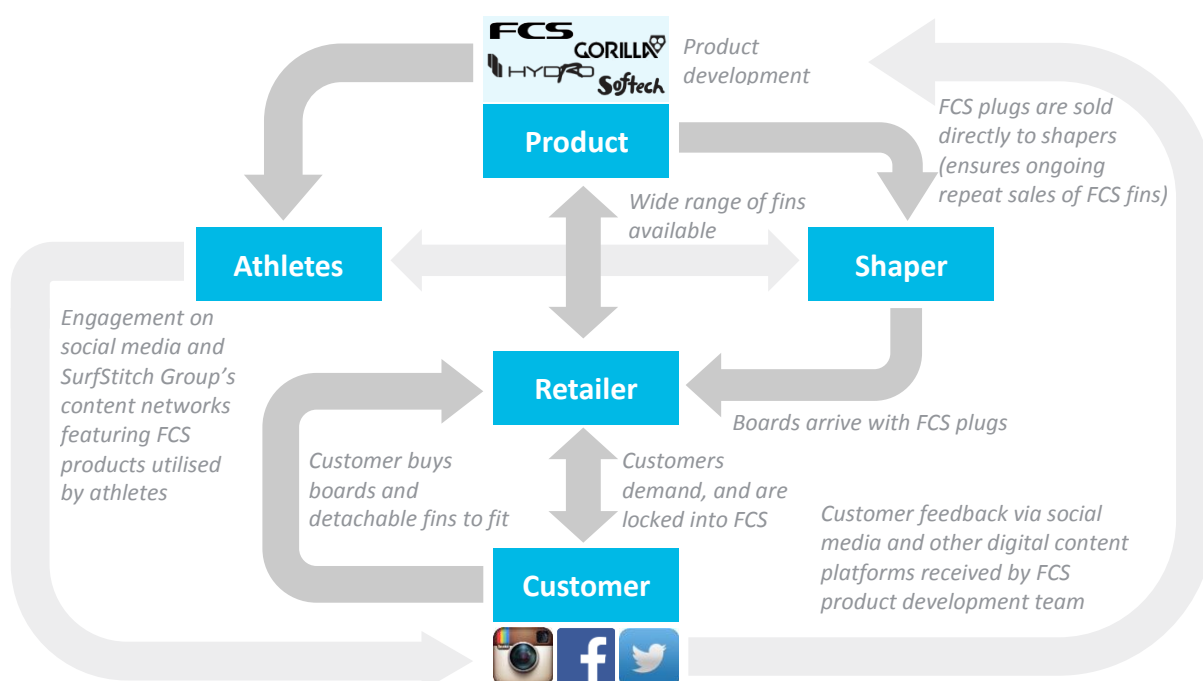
FCS GORILLA HYDRO Softech

Product development

Product

FCS plugs are sold directly to shapers (ensures ongoing repeat sales of FCS fins)

Wide range of fins available

Athletes

Shaper

Engagement on social media and SurfStitch Group's content networks featuring FCS products utilised by athletes

Retailer

Boards arrive with FCS plugs

Customer buys boards and detachable fins to fit

Customers demand, and are locked into FCS

Customer feedback via social media and other digital content platforms received by FCS product development team

Customer